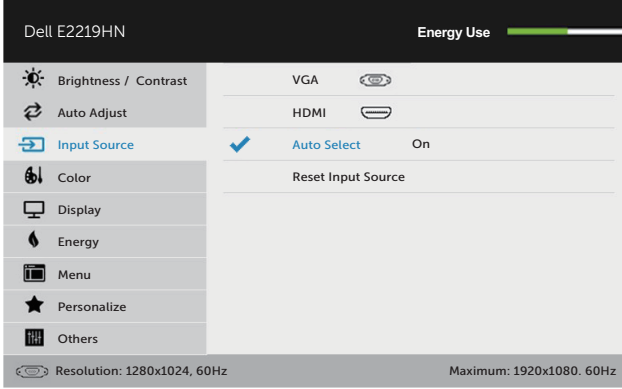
Dell E2219HN

Energy Use

Brightness / Contrast
Auto Adjust
Input Source
Color
Display
Energy
Menu
Personalize
Others

VGA
HDMI
Auto Select On
Reset Input Source

Resolution: 1280x1024, 60Hz

Maximum: 1920x1080. 60Hz